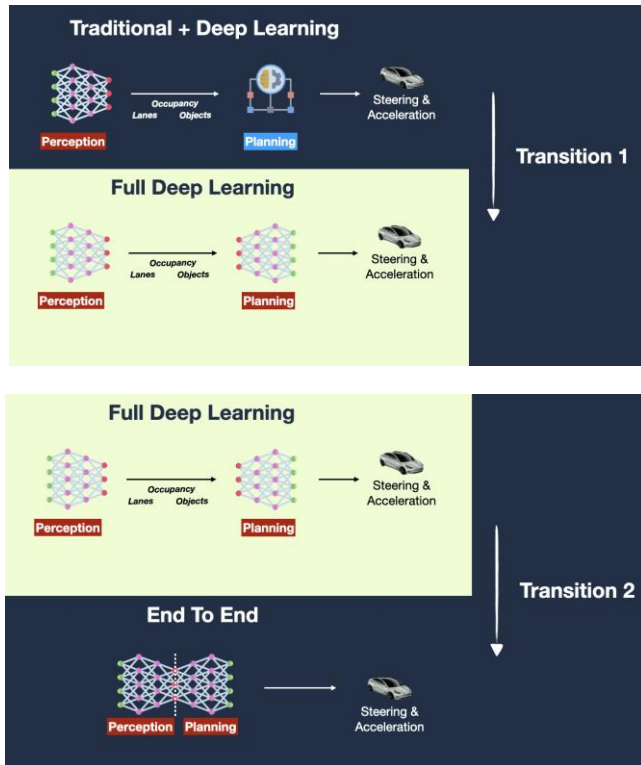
Traditional + Deep Learning

Occupancy
Lanes Objects

Perception

Planning

Steering & Acceleration

Transition 1

Full Deep Learning

Occupancy
Lanes Objects

Perception

Planning

Steering & Acceleration

Full Deep Learning

Occupancy
Lanes Objects

Perception

Planning

Steering & Acceleration

Transition 2

End To End

Perception Planning

Steering & Acceleration